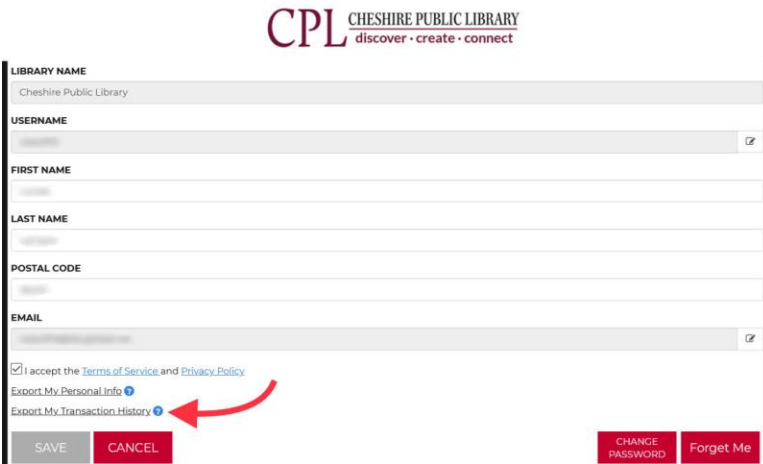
CPL CHESHIRE PUBLIC LIBRARY
discover · create · connect

LIBRARY NAME
Cheshire Public Library

USERNAME
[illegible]

FIRST NAME
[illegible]

LAST NAME
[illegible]

POSTAL CODE
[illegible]

EMAIL
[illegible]

I accept the Terms of Service and Privacy Policy

Export My Personal Info

Export My Transaction History

SAVE CANCEL CHANGE PASSWORD Forget Me